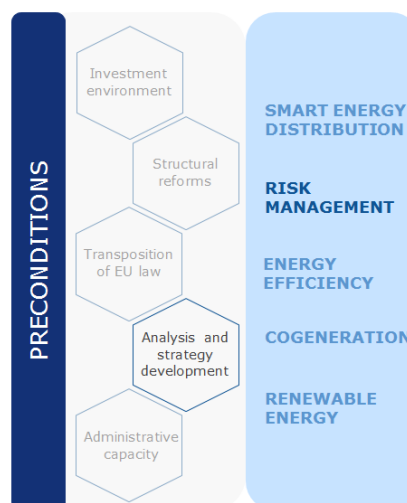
PRECONDITIONS

Investment environment

Structural reforms

Transposition of EU law

Analysis and strategy development

Administrative capacity

SMART ENERGY DISTRIBUTION

RISK MANAGEMENT

ENERGY EFFICIENCY

COGENERATION

RENEWABLE ENERGY